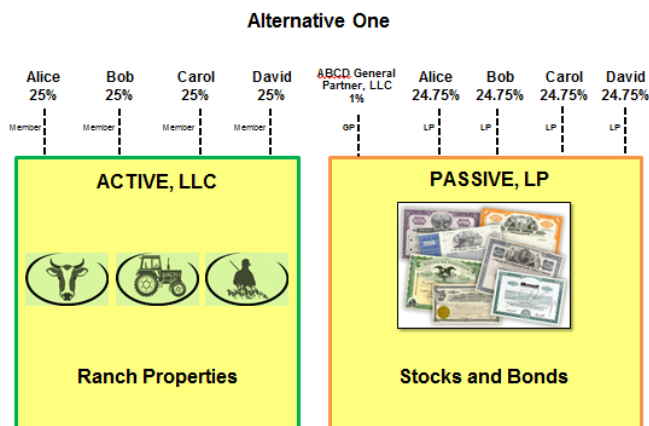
Alternative One

Alice 25%
Bob 25%
Carol 25%
David 25%

Member
Member
Member
Member

ABCD General Partner, LLC 1%
Alice 24.75%
Bob 24.75%
Carol 24.75%
David 24.75%

GP
LP
LP
LP
LP

ACTIVE, LLC

Ranch Properties

PASSIVE, LP

Stocks and Bonds